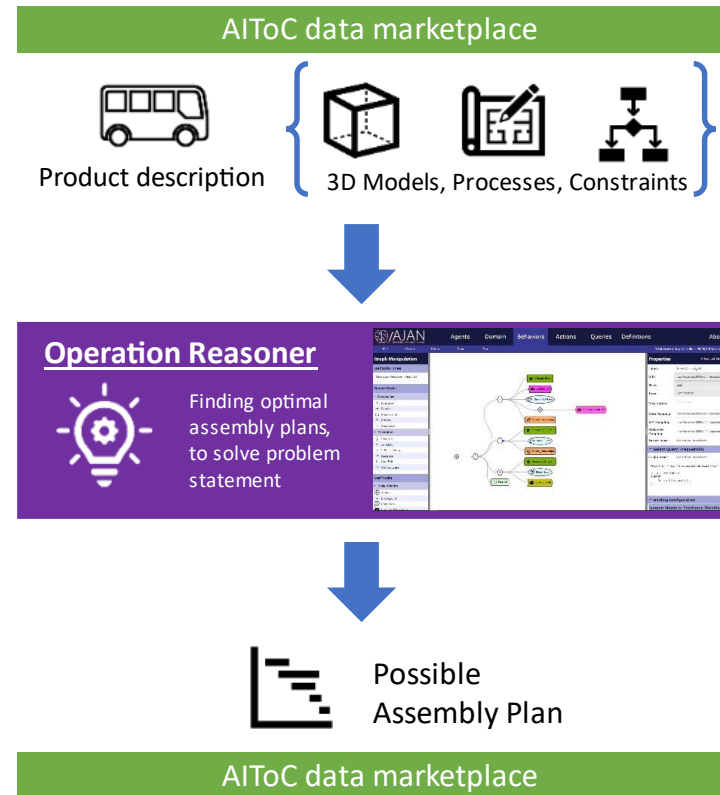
AIToC data marketplace

Product description

3D Models, Processes, Constraints

Operation Reasoner

Finding optimal assembly plans, to solve problem statement

AJAN Agents Domain Behaviors Actions Queries Definitions

Graph Manipulation

Properties

Possible Assembly Plan

AIToC data marketplace